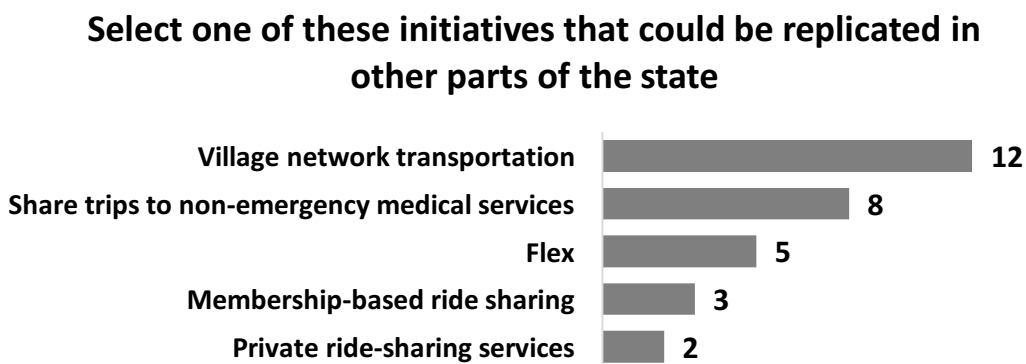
Select one of these initiatives that could be replicated in other parts of the state

Village network transportation 12
Share trips to non-emergency medical services 8
Flex 5
Membership-based ride sharing 3
Private ride-sharing services 2